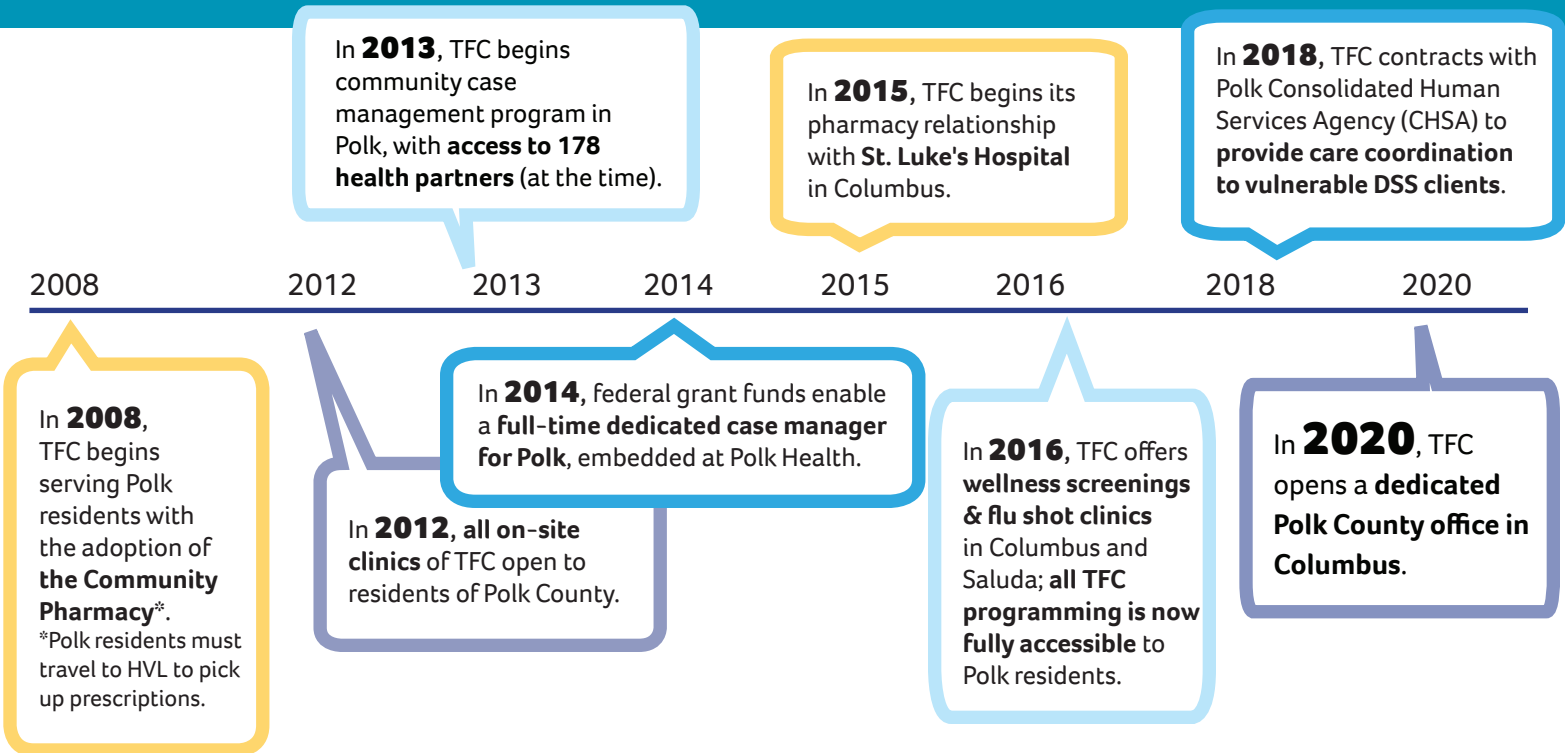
In 2013, TFC begins community case management program in Polk, with access to 178 health partners (at the time).

In 2015, TFC begins its pharmacy relationship with St. Luke's Hospital in Columbus.

In 2018, TFC contracts with Polk Consolidated Human Services Agency (CHSA) to provide care coordination to vulnerable DSS clients.

2008 2012 2013 2014 2015 2016 2018 2020

In 2008, TFC begins serving Polk residents with the adoption of the Community Pharmacy*.
*Polk residents must travel to HVL to pick up prescriptions.

In 2012, all on-site clinics of TFC open to residents of Polk County.

In 2014, federal grant funds enable a full-time dedicated case manager for Polk, embedded at Polk Health.

In 2016, TFC offers wellness screenings & flu shot clinics in Columbus and Saluda; all TFC programming is now fully accessible to Polk residents.

In 2020, TFC opens a dedicated Polk County office in Columbus.